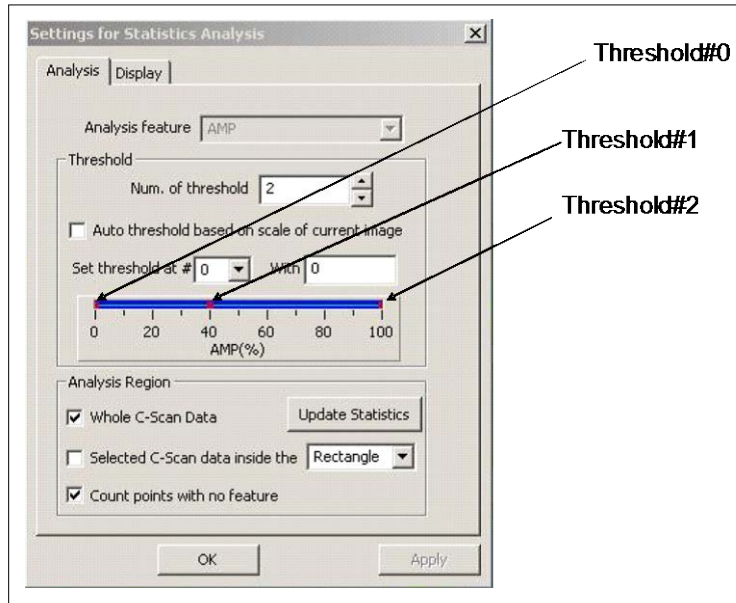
Settings for Statistics Analysis

Analysis | Display

Analysis feature AMP

Threshold

Num. of threshold 2

Auto threshold based on scale of current image

Set threshold at # 0 With 0

0 20 40 60 80 100
AMP(%)

Analysis Region

Whole C-Scan Data

Update Statistics

Selected C-Scan data inside the Rectangle

Count points with no feature

OK

Apply

Threshold#0

Threshold#1

Threshold#2